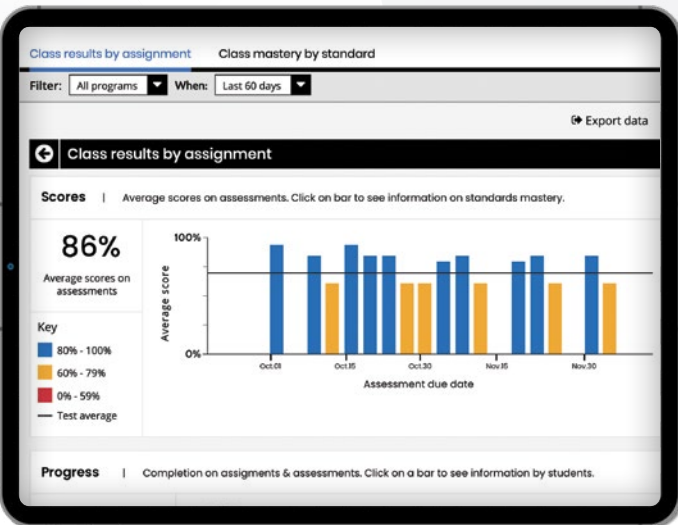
Class results by assignment Class mastery by standard

Filter: All programs When: Last 60 days

Export data

Class results by assignment

Scores | Average scores on assessments. Click on bar to see information on standards mastery.

86%

Average scores on assessments

Key

80% - 100%

60% - 79%

0% - 59%

Test average

100%

0%

Average score

Oct.01

Oct.15

Oct.30

Nov.15

Nov.30

Assessment due date

Progress | Completion on assigments & assessments. Click on a bar to see information by students.